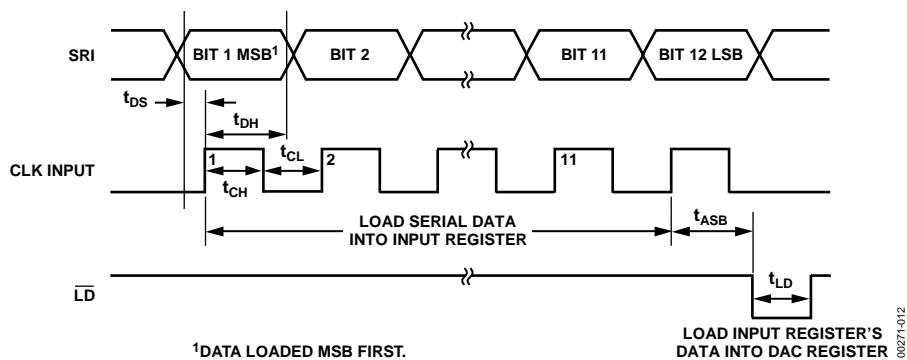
SRI

BIT 1 MSB$^1$

BIT 2

BIT 11

BIT 12 LSB

$t_{DS}$

$t_{DH}$

CLK INPUT

1

$t_{CL}$

2

11

$t_{CH}$

LOAD SERIAL DATA INTO INPUT REGISTER

$t_{ASB}$

$\overline{LD}$

$t_{LD}$

$^1$DATA LOADED MSB FIRST.

LOAD INPUT REGISTER'S DATA INTO DAC REGISTER

00271-012